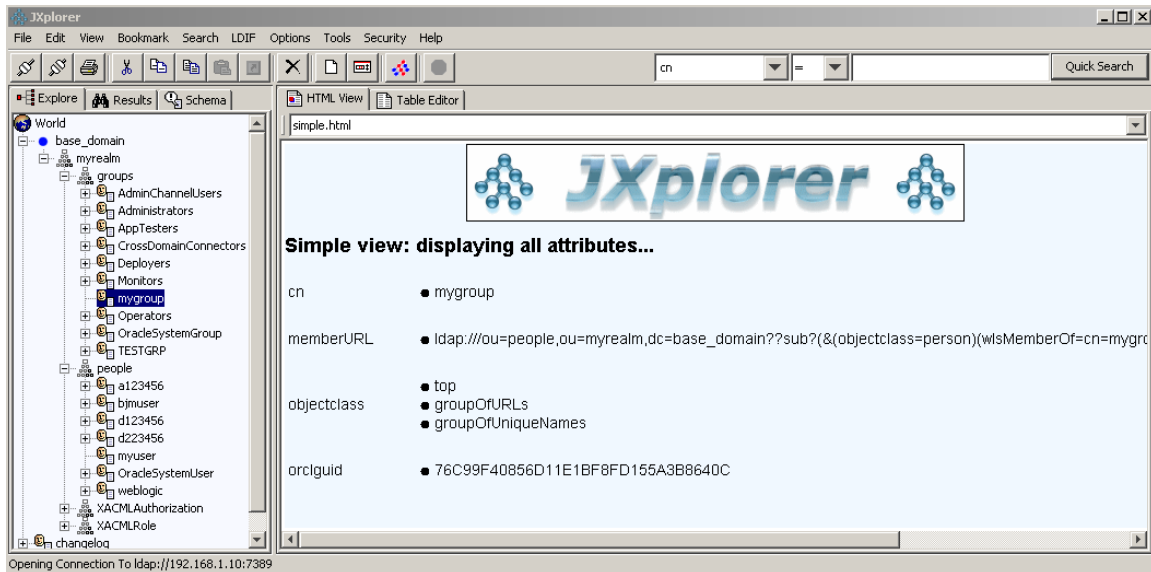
JXplorer

File Edit View Bookmark Search LDIF Options Tools Security Help

cn =

Quick Search

Explore Results Schema

HTML View Table Editor

simple.html

World
base_domain
myrealm
groups
AdminChannelUsers
Administrators
AppTesters
CrossDomainConnectors
Deployers
Monitors
mygroup
Operators
OracleSystemGroup
TESTGRP
people
a123456
bjmuser
d123456
d223456
myuser
OracleSystemUser
weblogic
XACMLAuthorization
XACMLRole
changelog

JXplorer

Simple view: displaying all attributes...

| | |
|---|---|
| cn | mygroup |
| memberURL | ldap:///ou=people,ou=myrealm,dc=base_domain??sub?(&(objectclass=person)(wlsMemberOf=cn=mygro |
| objectclass | top<br>groupOfURLs<br>groupOfUniqueNames |
| orclguid | 76C99F40856D11E1BF8FD155A3B8640C |

Opening Connection To ldap://192.168.1.10:7389